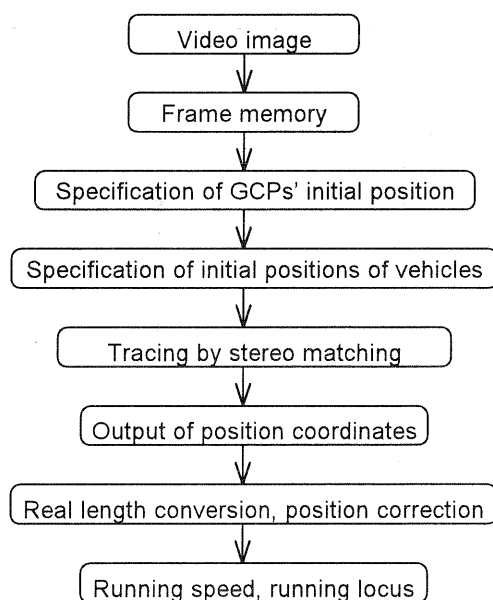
Video image

Frame memory

Specification of GCPs' initial position

Specification of initial positions of vehicles

Tracing by stereo matching

Output of position coordinates

Real length conversion, position correction

Running speed, running locus